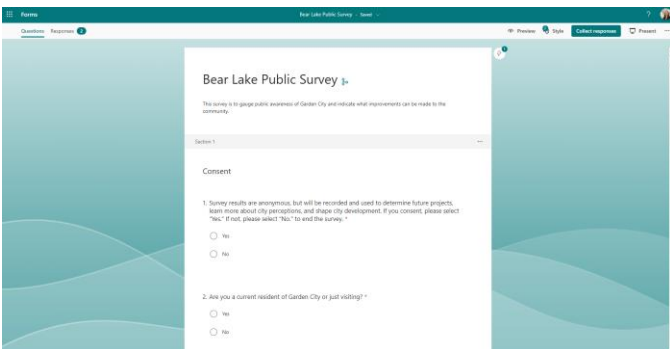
Forms

Bear Lake Public Survey - Saved

?

Questions Responses 2

Preview Style Collect responses Present ...

Bear Lake Public Survey

The survey is to gauge public awareness of Garden City and indicate what improvements can be made to the community.

Section 1

...

Consent

1. Survey results are anonymous, but will be recorded and used to determine future projects, learn more about city perceptions, and shape city development. If you consent, please select "Yes." If not, please select "No." to end the survey. *

Yes

No

2. Are you a current resident of Garden City or just visiting? *

Yes

No